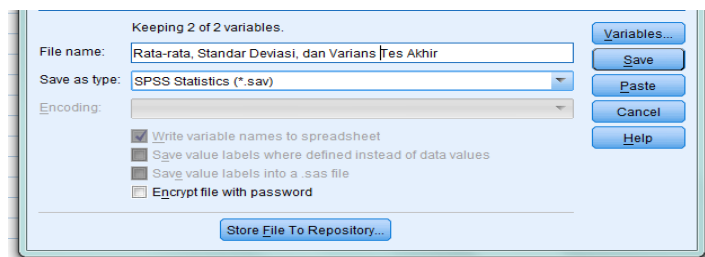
Keeping 2 of 2 variables.

File name: Rata-rata, Standar Deviasi, dan Varians Tes Akhir

Save as type: SPSS Statistics (*.sav)

Encoding:

Write variable names to spreadsheet

Save value labels where defined instead of data values

Save value labels into a .sas file

Encrypt file with password

Store File To Repository...

Variables...

Save

Paste

Cancel

Help